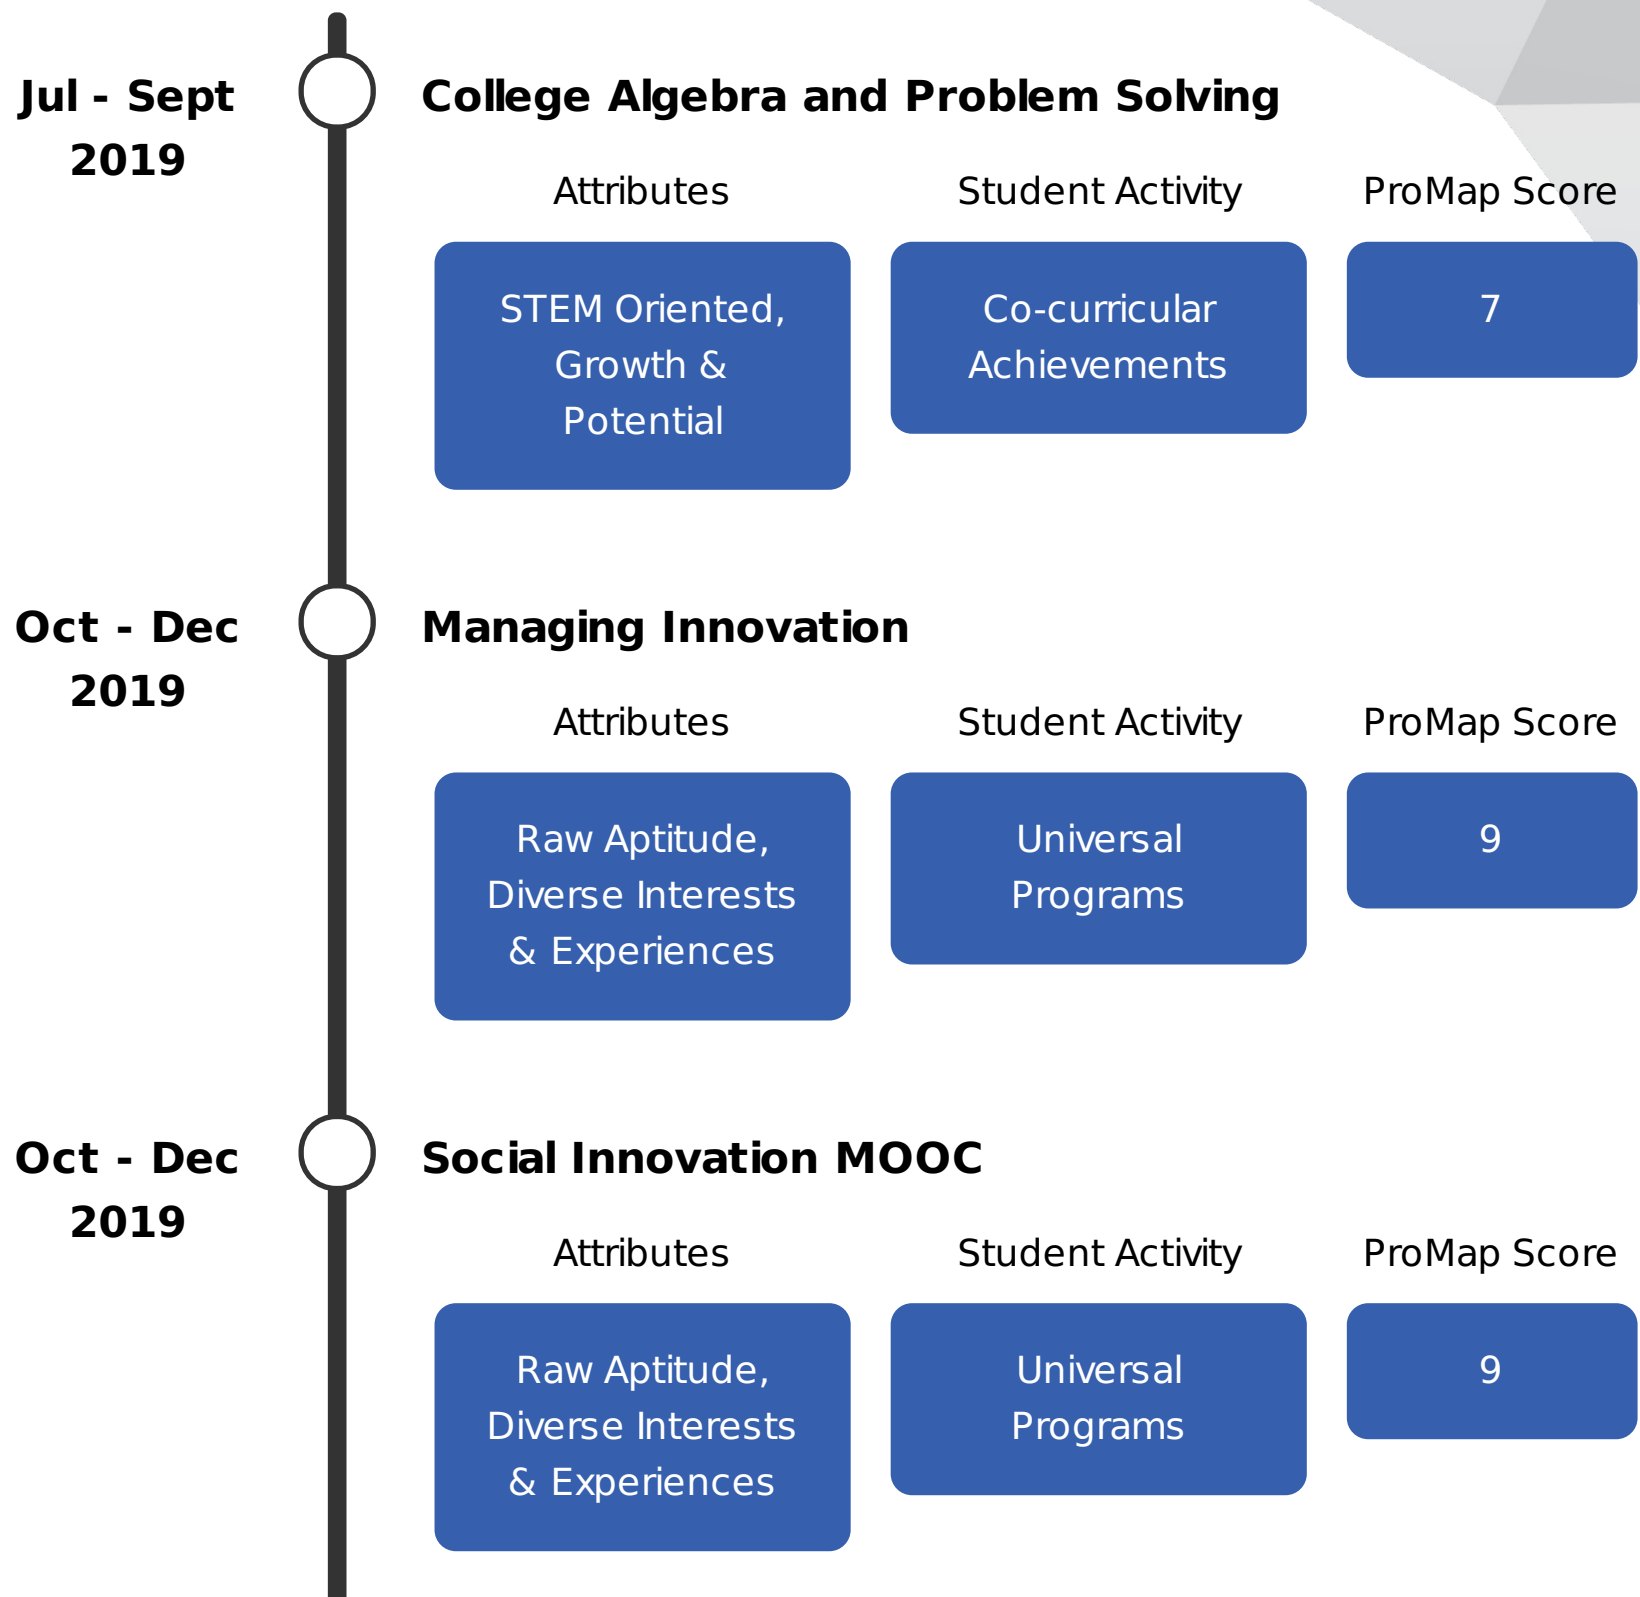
Jul - Sept 2019

College Algebra and Problem Solving

| Attributes | Student Activity | ProMap Score |
|---|---|---|
| STEM Oriented, Growth & Potential | Co-curricular Achievements | 7 |

Oct - Dec 2019

Managing Innovation

| Attributes | Student Activity | ProMap Score |
|---|---|---|
| Raw Aptitude, Diverse Interests & Experiences | Universal Programs | 9 |

Oct - Dec 2019

Social Innovation MOOC

| Attributes | Student Activity | ProMap Score |
|---|---|---|
| Raw Aptitude, Diverse Interests & Experiences | Universal Programs | 9 |